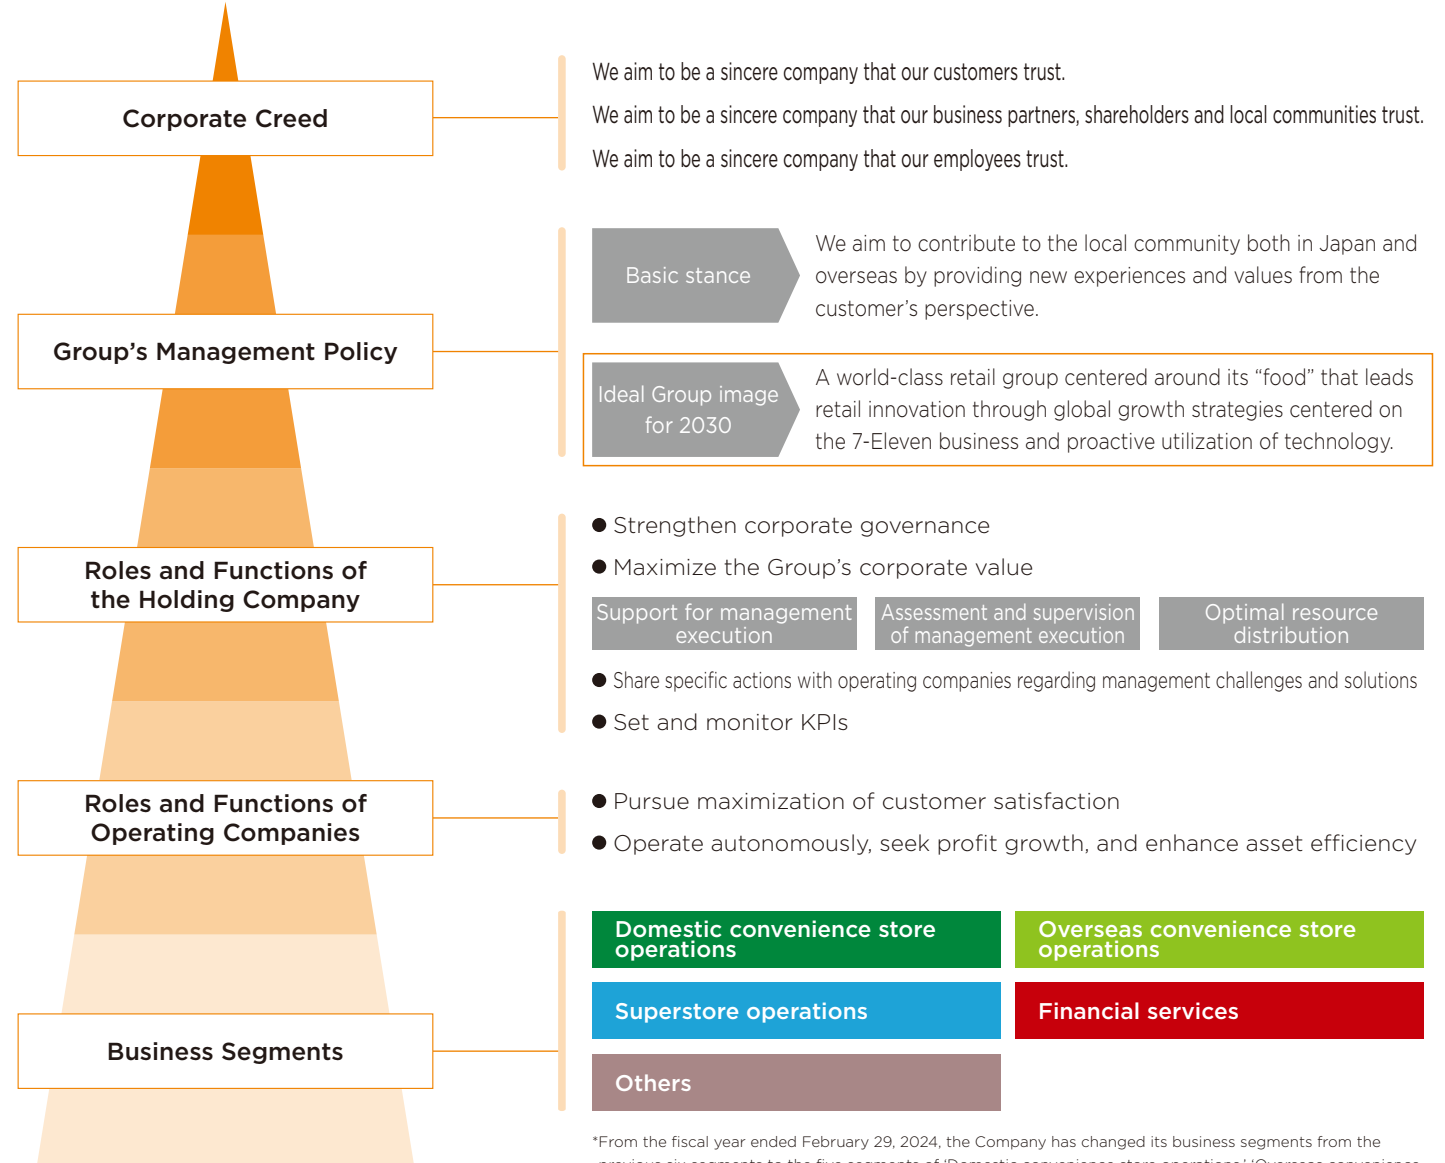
Corporate Creed

We aim to be a sincere company that our customers trust.

We aim to be a sincere company that our business partners, shareholders and local communities trust.

We aim to be a sincere company that our employees trust.

Group’s Management Policy

Basic stance

We aim to contribute to the local community both in Japan and overseas by providing new experiences and values from the customer’s perspective.

Ideal Group image for 2030

A world-class retail group centered around its “food” that leads retail innovation through global growth strategies centered on the 7-Eleven business and proactive utilization of technology.

Roles and Functions of the Holding Company

● Strengthen corporate governance

● Maximize the Group’s corporate value

Support for management execution

Assessment and supervision of management execution

Optimal resource distribution

● Share specific actions with operating companies regarding management challenges and solutions

● Set and monitor KPIs

Roles and Functions of Operating Companies

● Pursue maximization of customer satisfaction

● Operate autonomously, seek profit growth, and enhance asset efficiency

Business Segments

Domestic convenience store operations

Overseas convenience store operations

Superstore operations

Financial services

Others

*From the fiscal year ended February 29, 2024, the Company has changed its business segments from the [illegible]